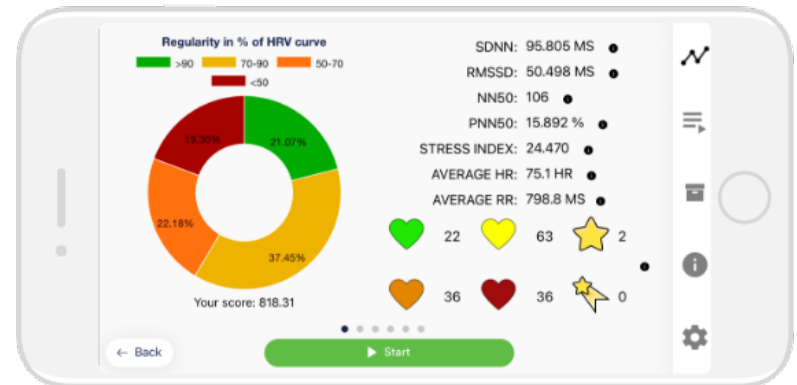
Regularity in % of HRV curve

>90 70-90 50-70 <50

19.30%
21.07%
22.18%
37.45%

Your score: 818.31

SDNN: 95.805 MS
RMSSD: 50.498 MS
NN50: 106
PNN50: 15.892 %
STRESS INDEX: 24.470
AVERAGE HR: 75.1 HR
AVERAGE RR: 798.8 MS

22
63
2
36
36
0

← Back
▶ Start